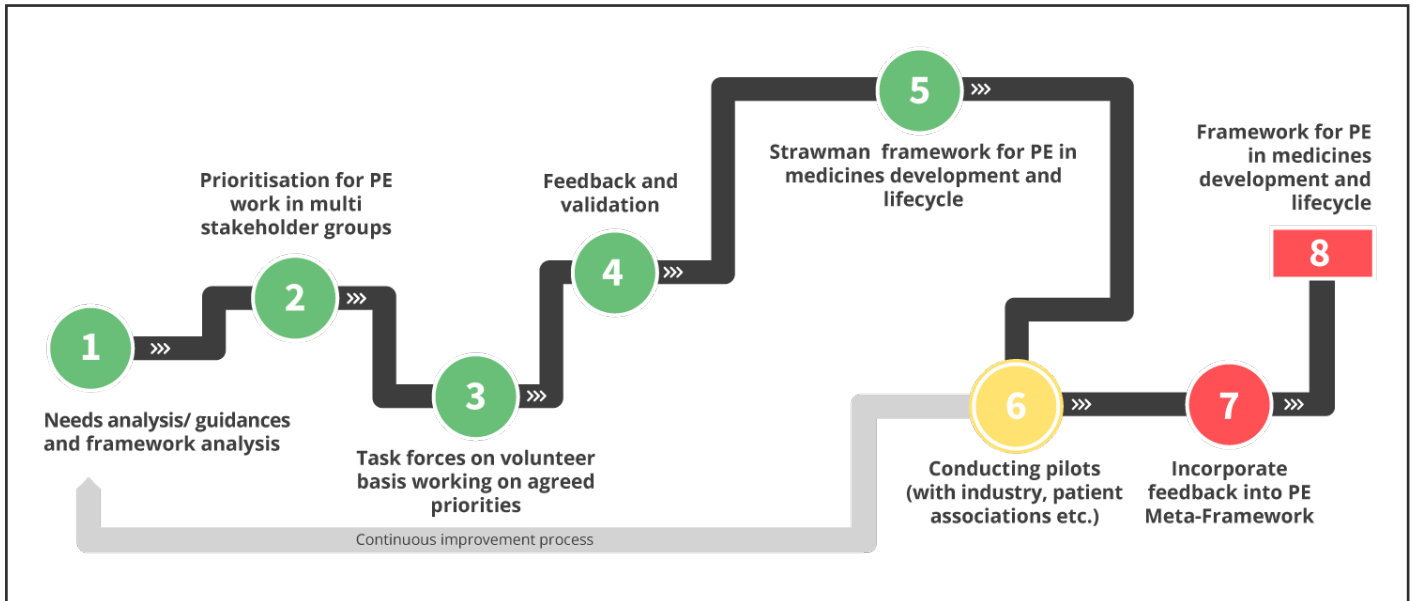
1
Needs analysis/ guidances and framework analysis

2
Prioritisation for PE work in multi stakeholder groups

3
Task forces on volunteer basis working on agreed priorities

4
Feedback and validation

5
Strawman framework for PE in medicines development and lifecycle

6
Conducting pilots (with industry, patient associations etc.)

7
Incorporate feedback into PE Meta-Framework

8
Framework for PE in medicines development and lifecycle

Continuous improvement process